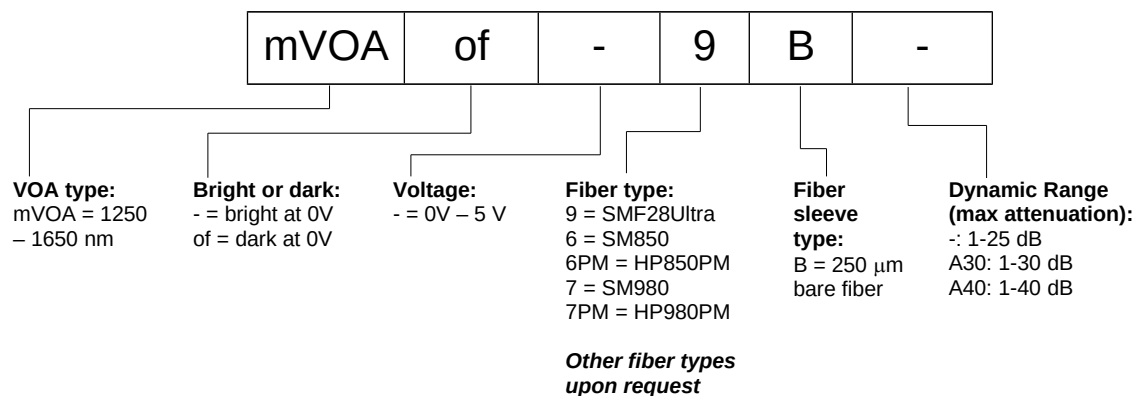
| mVOA | of | - | 9 | B | - |
|---|---|---|---|---|---|

**VOA type:**
mVOA = 1250 – 1650 nm

**Bright or dark:**
- = bright at 0V
of = dark at 0V

**Voltage:**
- = 0V – 5 V

**Fiber type:**
9 = SMF28Ultra
6 = SM850
6PM = HP850PM
7 = SM980
7PM = HP980PM

*Other fiber types upon request*

**Fiber sleeve type:**
B = 250 $\mu$m bare fiber

**Dynamic Range (max attenuation):**
-: 1-25 dB
A30: 1-30 dB
A40: 1-40 dB